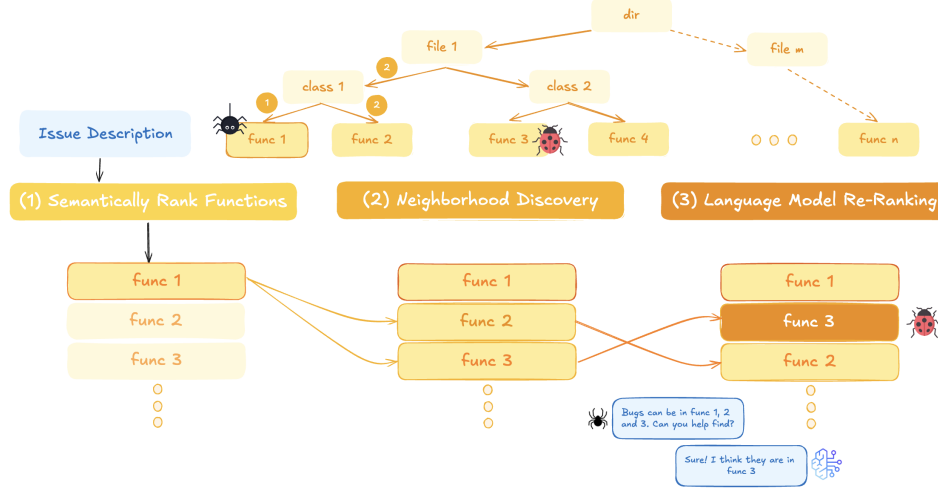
dir

file 1

file m

2

class 1

class 2

1

2

Issue Description

func 1

func 2

func 3

func 4

func n

(1) Semantically Rank Functions

(2) Neighborhood Discovery

(3) Language Model Re-Ranking

func 1

func 2

func 3

func 1

func 2

func 3

func 1

func 3

func 2

Bugs can be in func 1, 2 and 3. Can you help find?

Sure! I think they are in func 3